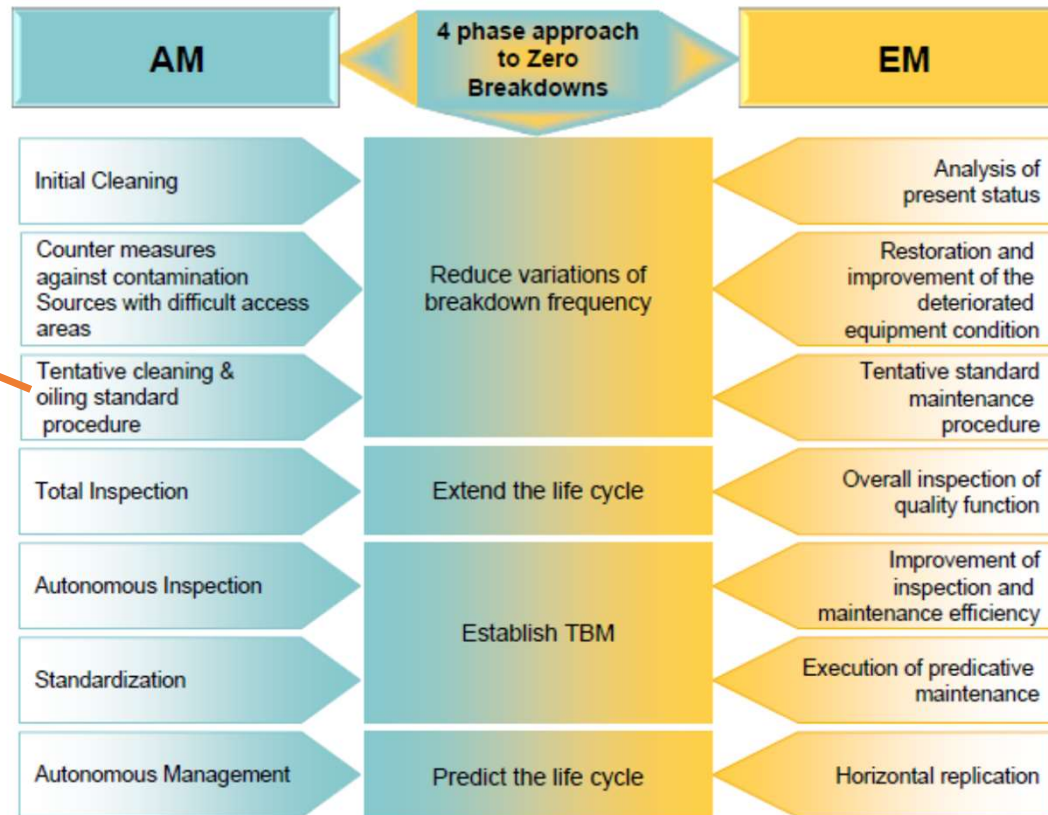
AM

4 phase approach to Zero Breakdowns

EM

Initial Cleaning

Counter measures against contamination Sources with difficult access areas

Tentative cleaning & oiling standard procedure

Total Inspection

Autonomous Inspection

Standardization

Autonomous Management

Reduce variations of breakdown frequency

Extend the life cycle

Establish TBM

Predict the life cycle

Analysis of present status

Restoration and improvement of the deteriorated equipment condition

Tentative standard maintenance procedure

Overall inspection of quality function

Improvement of inspection and maintenance efficiency

Execution of predicative maintenance

Horizontal replication